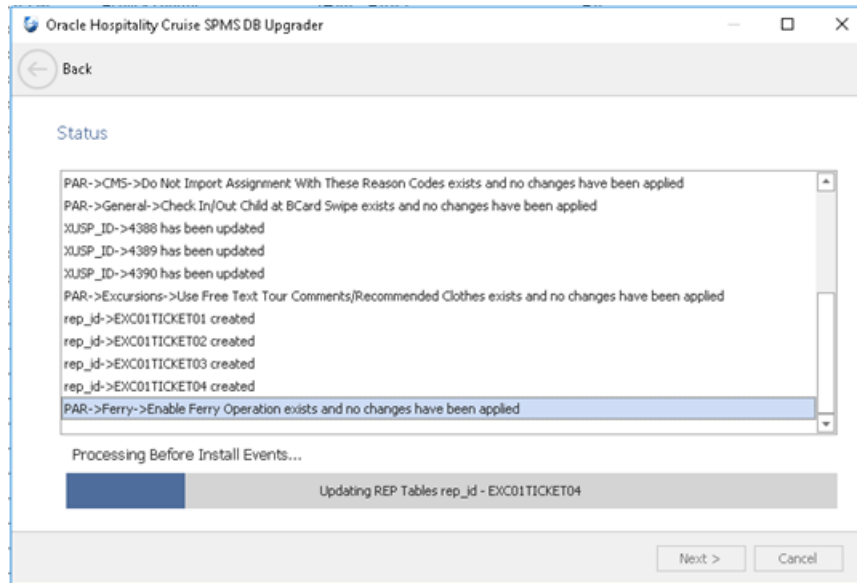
Oracle Hospitality Cruise SPMS DB Upgrader

Back

Status

PAR->CMS->Do Not Import Assignment With These Reason Codes exists and no changes have been applied
PAR->General->Check In/Out Child at BCard Swipe exists and no changes have been applied
XUSP_ID->4388 has been updated
XUSP_ID->4389 has been updated
XUSP_ID->4390 has been updated
PAR->Excursions->Use Free Text Tour Comments/Recommended Clothes exists and no changes have been applied
rep_id->EXC01TICKET01 created
rep_id->EXC01TICKET02 created
rep_id->EXC01TICKET03 created
rep_id->EXC01TICKET04 created
PAR->Ferry->Enable Ferry Operation exists and no changes have been applied

Processing Before Install Events...

Updating REP Tables rep_id - EXC01TICKET04

Next >

Cancel